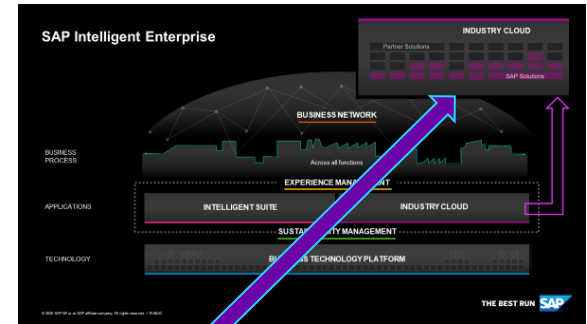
SAP Intelligent Enterprise

INDUSTRY CLOUD

Partner Solutions

SAP Solutions

BUSINESS NETWORK

BUSINESS PROCESS

Across all functions

EXPERIENCE MANAGEMENT

APPLICATIONS

INTELLIGENT SUITE

INDUSTRY CLOUD

SUSTAINABILITY MANAGEMENT

TECHNOLOGY

BUSINESS TECHNOLOGY PLATFORM

© 2020 SAP SE or an SAP affiliate company. All rights reserved. | PUBLIC

THE BEST RUN SAP